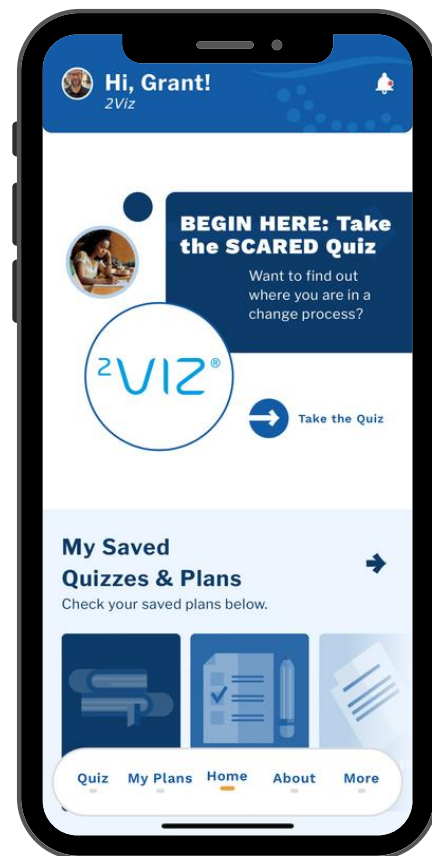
Hi, Grant!
2Viz

BEGIN HERE: Take the SCARED Quiz

Want to find out where you are in a change process?

²VIZ®

Take the Quiz

My Saved Quizzes & Plans

Check your saved plans below.

Quiz My Plans Home About More